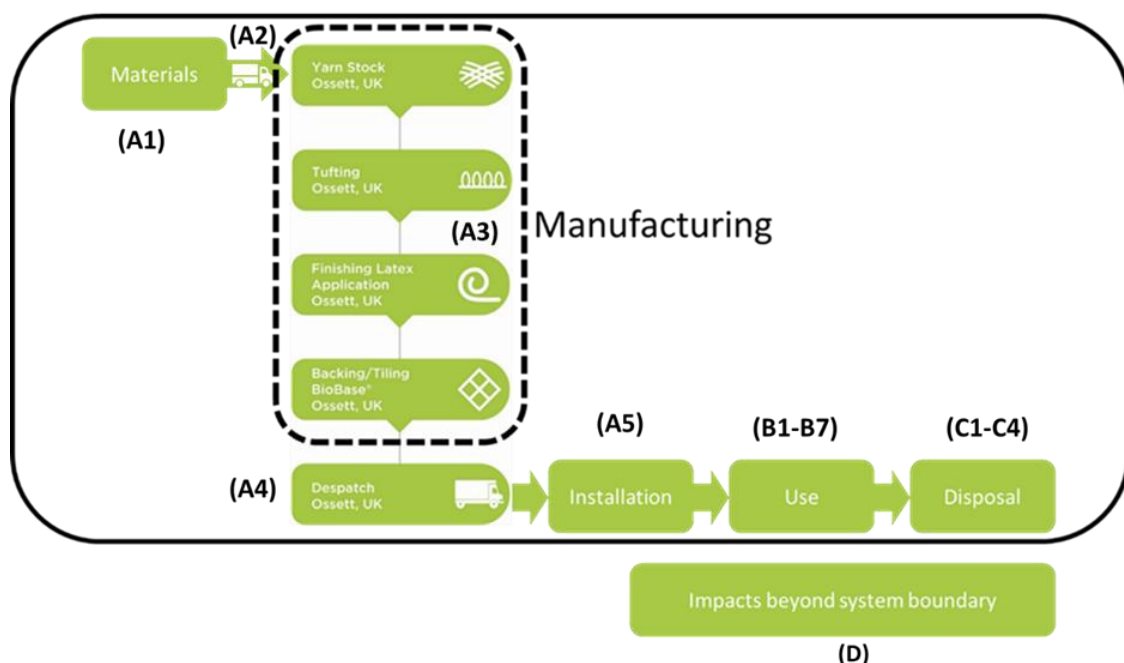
Materials

(A1)

(A2)

Yarn Stock
Ossett, UK

Tufting
Ossett, UK

(A3)

Manufacturing

Finishing Latex Application
Ossett, UK

Backing/Tiling
BioBase®
Ossett, UK

(A4)

Despatch
Ossett, UK

(A5)

Installation

(B1-B7)

Use

(C1-C4)

Disposal

Impacts beyond system boundary

(D)